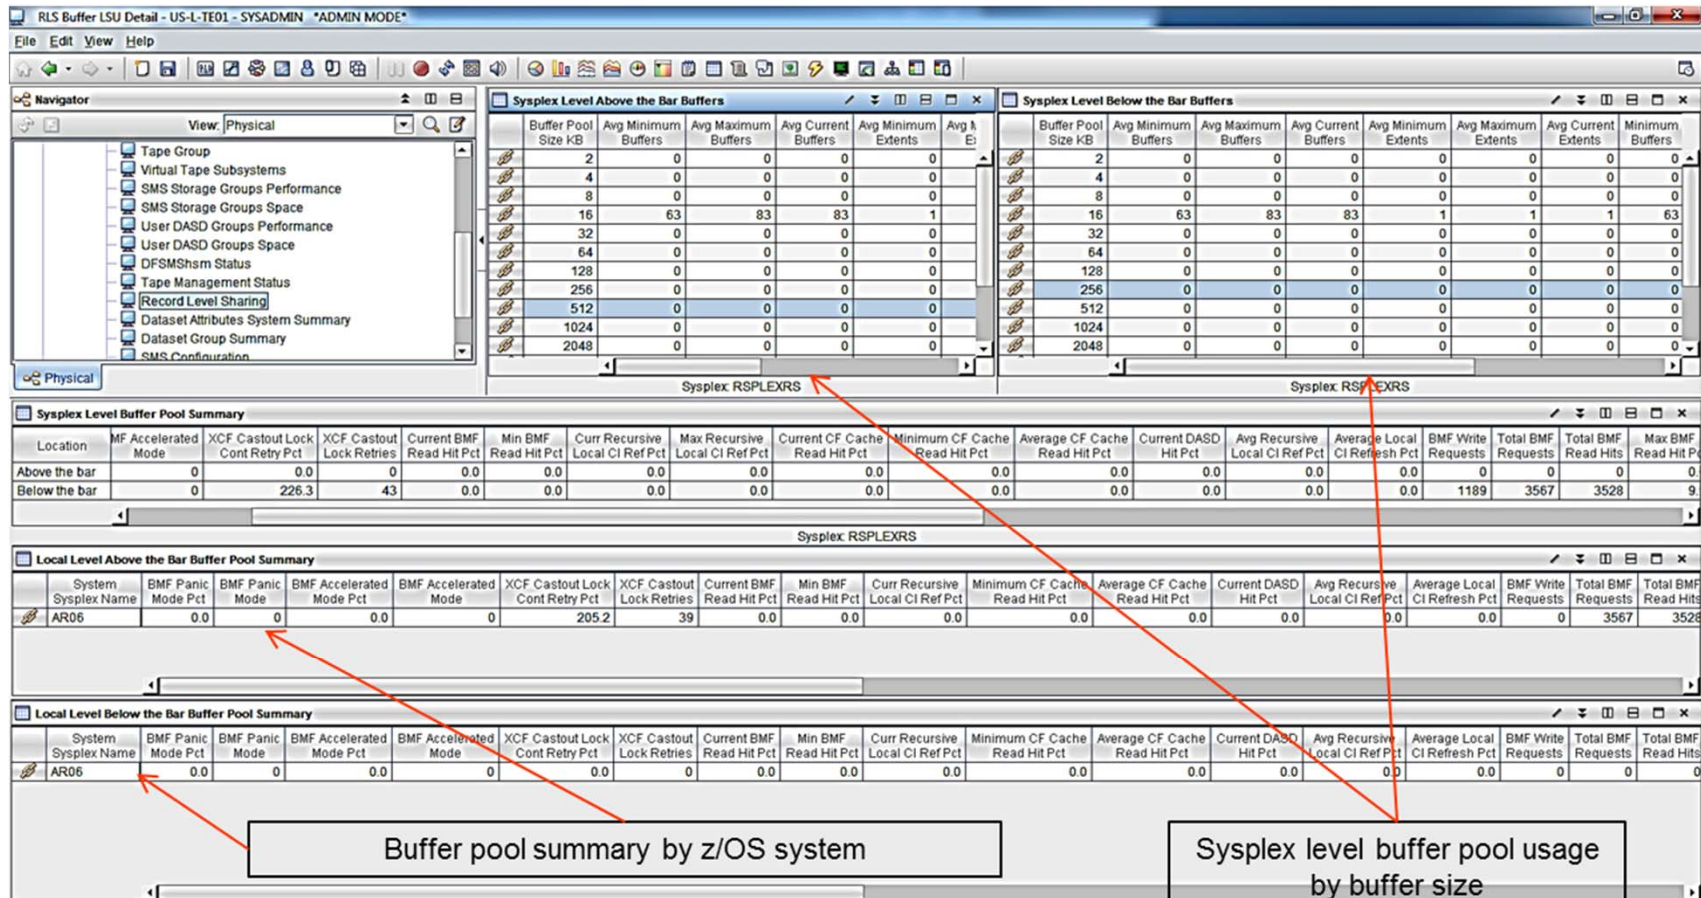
RLS Buffer LSU Detail - US-L-TE01 - SYSADMIN *ADMIN MODE*

File Edit View Help

Navigator

View: Physical

Tape Group
Virtual Tape Subsystems
SMS Storage Groups Performance
SMS Storage Groups Space
User DASD Groups Performance
User DASD Groups Space
DFSMShsm Status
Tape Management Status
Record Level Sharing
Dataset Attributes System Summary
Dataset Group Summary
SMS Configuration

Physical

Sysplex Level Above the Bar Buffers

| Buffer Pool Size KB | Avg Minimum Buffers | Avg Maximum Buffers | Avg Current Buffers | Avg Minimum Extents | Avg M E |
|---|---|---|---|---|---|
| 2 | 0 | 0 | 0 | 0 | |
| 4 | 0 | 0 | 0 | 0 | |
| 8 | 0 | 0 | 0 | 0 | |
| 16 | 63 | 83 | 83 | 1 | |
| 32 | 0 | 0 | 0 | 0 | |
| 64 | 0 | 0 | 0 | 0 | |
| 128 | 0 | 0 | 0 | 0 | |
| 256 | 0 | 0 | 0 | 0 | |
| 512 | 0 | 0 | 0 | 0 | |
| 1024 | 0 | 0 | 0 | 0 | |
| 2048 | 0 | 0 | 0 | 0 | |

Sysplex: RSPLEXRS

Sysplex Level Below the Bar Buffers

| Buffer Pool Size KB | Avg Minimum Buffers | Avg Maximum Buffers | Avg Current Buffers | Avg Minimum Extents | Avg Maximum Extents | Avg Current Extents | Minimum Buffers |
|---|---|---|---|---|---|---|---|
| 2 | 0 | 0 | 0 | 0 | 0 | 0 | 0 |
| 4 | 0 | 0 | 0 | 0 | 0 | 0 | 0 |
| 8 | 0 | 0 | 0 | 0 | 0 | 0 | 0 |
| 16 | 63 | 83 | 83 | 1 | 1 | 1 | 63 |
| 32 | 0 | 0 | 0 | 0 | 0 | 0 | 0 |
| 64 | 0 | 0 | 0 | 0 | 0 | 0 | 0 |
| 128 | 0 | 0 | 0 | 0 | 0 | 0 | 0 |
| 256 | 0 | 0 | 0 | 0 | 0 | 0 | 0 |
| 512 | 0 | 0 | 0 | 0 | 0 | 0 | 0 |
| 1024 | 0 | 0 | 0 | 0 | 0 | 0 | 0 |
| 2048 | 0 | 0 | 0 | 0 | 0 | 0 | 0 |

Sysplex: RSPLEXRS

Sysplex Level Buffer Pool Summary

| Location | MF Accelerated Mode | XCF Castout Lock Cont Retry Pct | XCF Castout Lock Retries | Current BMF Read Hit Pct | Min BMF Read Hit Pct | Curr Recursive Local CI Ref Pct | Max Recursive Local CI Ref Pct | Current CF Cache Read Hit Pct | Minimum CF Cache Read Hit Pct | Average CF Cache Read Hit Pct | Current DASD Hit Pct | Avg Recursive Local CI Ref Pct | Average Local CI Refresh Pct | BMF Write Requests | Total BMF Requests | Total BMF Read Hits | Max BMF Read Hit P |
|---|---|---|---|---|---|---|---|---|---|---|---|---|---|---|---|---|---|
| Above the bar | 0 | 0.0 | 0 | 0.0 | 0.0 | 0.0 | 0.0 | 0.0 | 0.0 | 0.0 | 0.0 | 0.0 | 0.0 | 0 | 0 | 0 | 0. |
| Below the bar | 0 | 226.3 | 43 | 0.0 | 0.0 | 0.0 | 0.0 | 0.0 | 0.0 | 0.0 | 0.0 | 0.0 | 0.0 | 1189 | 3567 | 3528 | 9. |

Sysplex: RSPLEXRS

Local Level Above the Bar Buffer Pool Summary

| System Sysplex Name | BMF Panic Mode Pct | BMF Panic Mode | BMF Accelerated Mode Pct | BMF Accelerated Mode | XCF Castout Lock Cont Retry Pct | XCF Castout Lock Retries | Current BMF Read Hit Pct | Min BMF Read Hit Pct | Curr Recursive Local CI Ref Pct | Minimum CF Cache Read Hit Pct | Average CF Cache Read Hit Pct | Current DASD Hit Pct | Avg Recursive Local CI Ref Pct | Average Local CI Refresh Pct | BMF Write Requests | Total BMF Requests | Total BMF Read Hits |
|---|---|---|---|---|---|---|---|---|---|---|---|---|---|---|---|---|---|
| AR06 | 0.0 | 0 | 0.0 | 0 | 205.2 | 39 | 0.0 | 0.0 | 0.0 | 0.0 | 0.0 | | 0.0 | 0.0 | 0 | 3567 | 3528 |

Local Level Below the Bar Buffer Pool Summary

| System Sysplex Name | BMF Panic Mode Pct | BMF Panic Mode | BMF Accelerated Mode Pct | BMF Accelerated Mode | XCF Castout Lock Cont Retry Pct | XCF Castout Lock Retries | Current BMF Read Hit Pct | Min BMF Read Hit Pct | Curr Recursive Local CI Ref Pct | Minimum CF Cache Read Hit Pct | Average CF Cache Read Hit Pct | Current DASD Hit Pct | Avg Recursive Local CI Ref Pct | Average Local CI Refresh Pct | BMF Write Requests | Total BMF Requests | Total BMF Read Hits |
|---|---|---|---|---|---|---|---|---|---|---|---|---|---|---|---|---|---|
| AR06 | 0.0 | 0 | 0.0 | 0 | 0.0 | 0 | 0.0 | 0.0 | 0.0 | 0.0 | 0.0 | 0.0 | 0.0 | 0.0 | 0 | 0 | 0 |

Buffer pool summary by z/OS system

Sysplex level buffer pool usage by buffer size